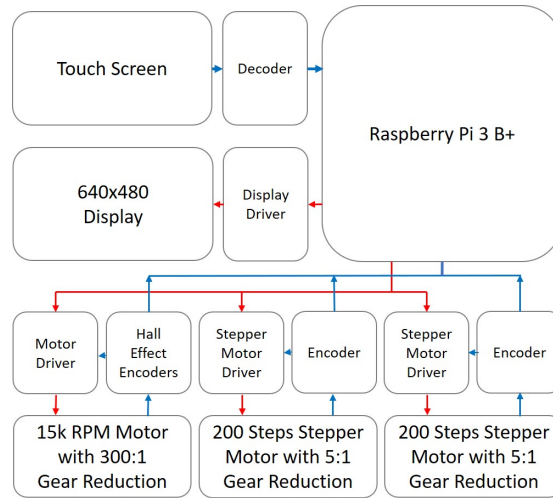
Touch Screen

Decoder

Raspberry Pi 3 B+

640x480 Display

Display Driver

Motor Driver

Hall Effect Encoders

Stepper Motor Driver

Encoder

Stepper Motor Driver

Encoder

15k RPM Motor with 300:1 Gear Reduction

200 Steps Stepper Motor with 5:1 Gear Reduction

200 Steps Stepper Motor with 5:1 Gear Reduction